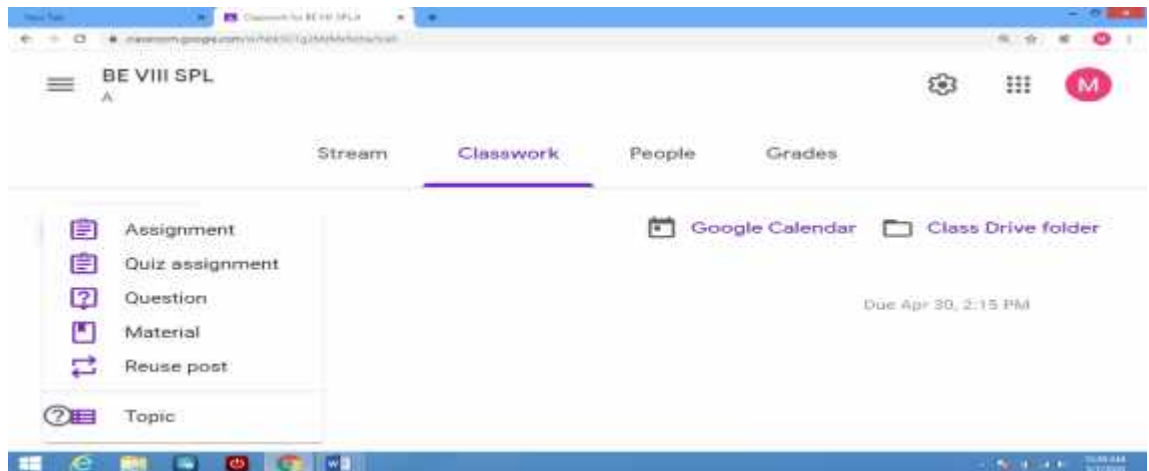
New Tab
Classwork for BE VIII SPL A
classroom.google.com/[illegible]

BE VIII SPL
A

M

Stream
Classwork
People
Grades

Assignment
Quiz assignment
Question
Material
Reuse post
Topic

Google Calendar
Class Drive folder

Due Apr 30, 2:15 PM